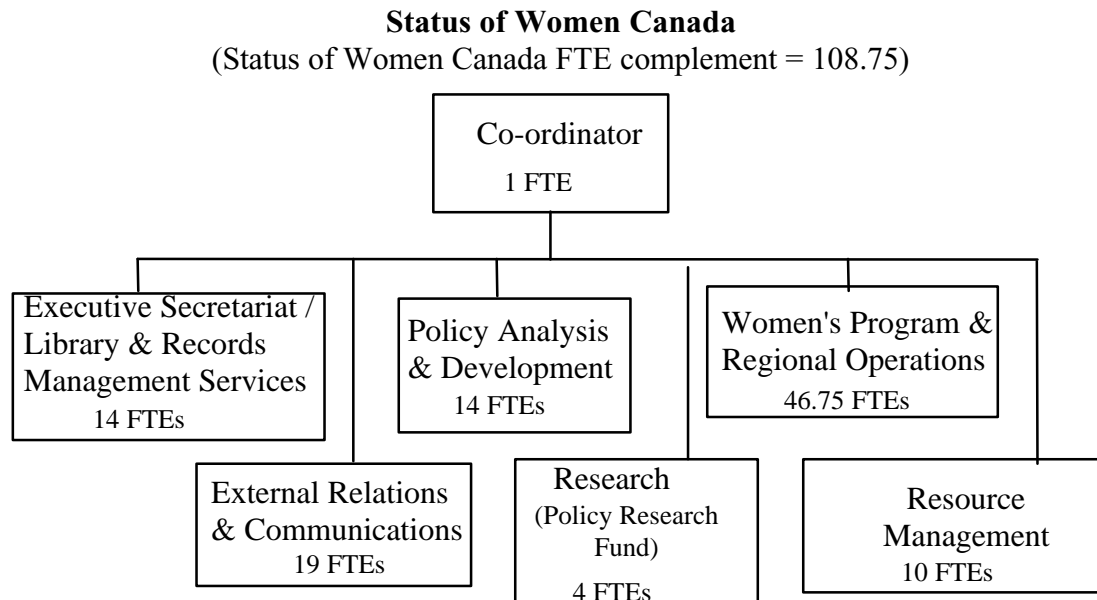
**Status of Women Canada**
(Status of Women Canada FTE complement = 108.75)

Co-ordinator
1 FTE

Executive Secretariat / Library & Records Management Services
14 FTEs

Policy Analysis & Development
14 FTEs

Women's Program & Regional Operations
46.75 FTEs

External Relations & Communications
19 FTEs

Research
(Policy Research Fund)
4 FTEs

Resource Management
10 FTEs